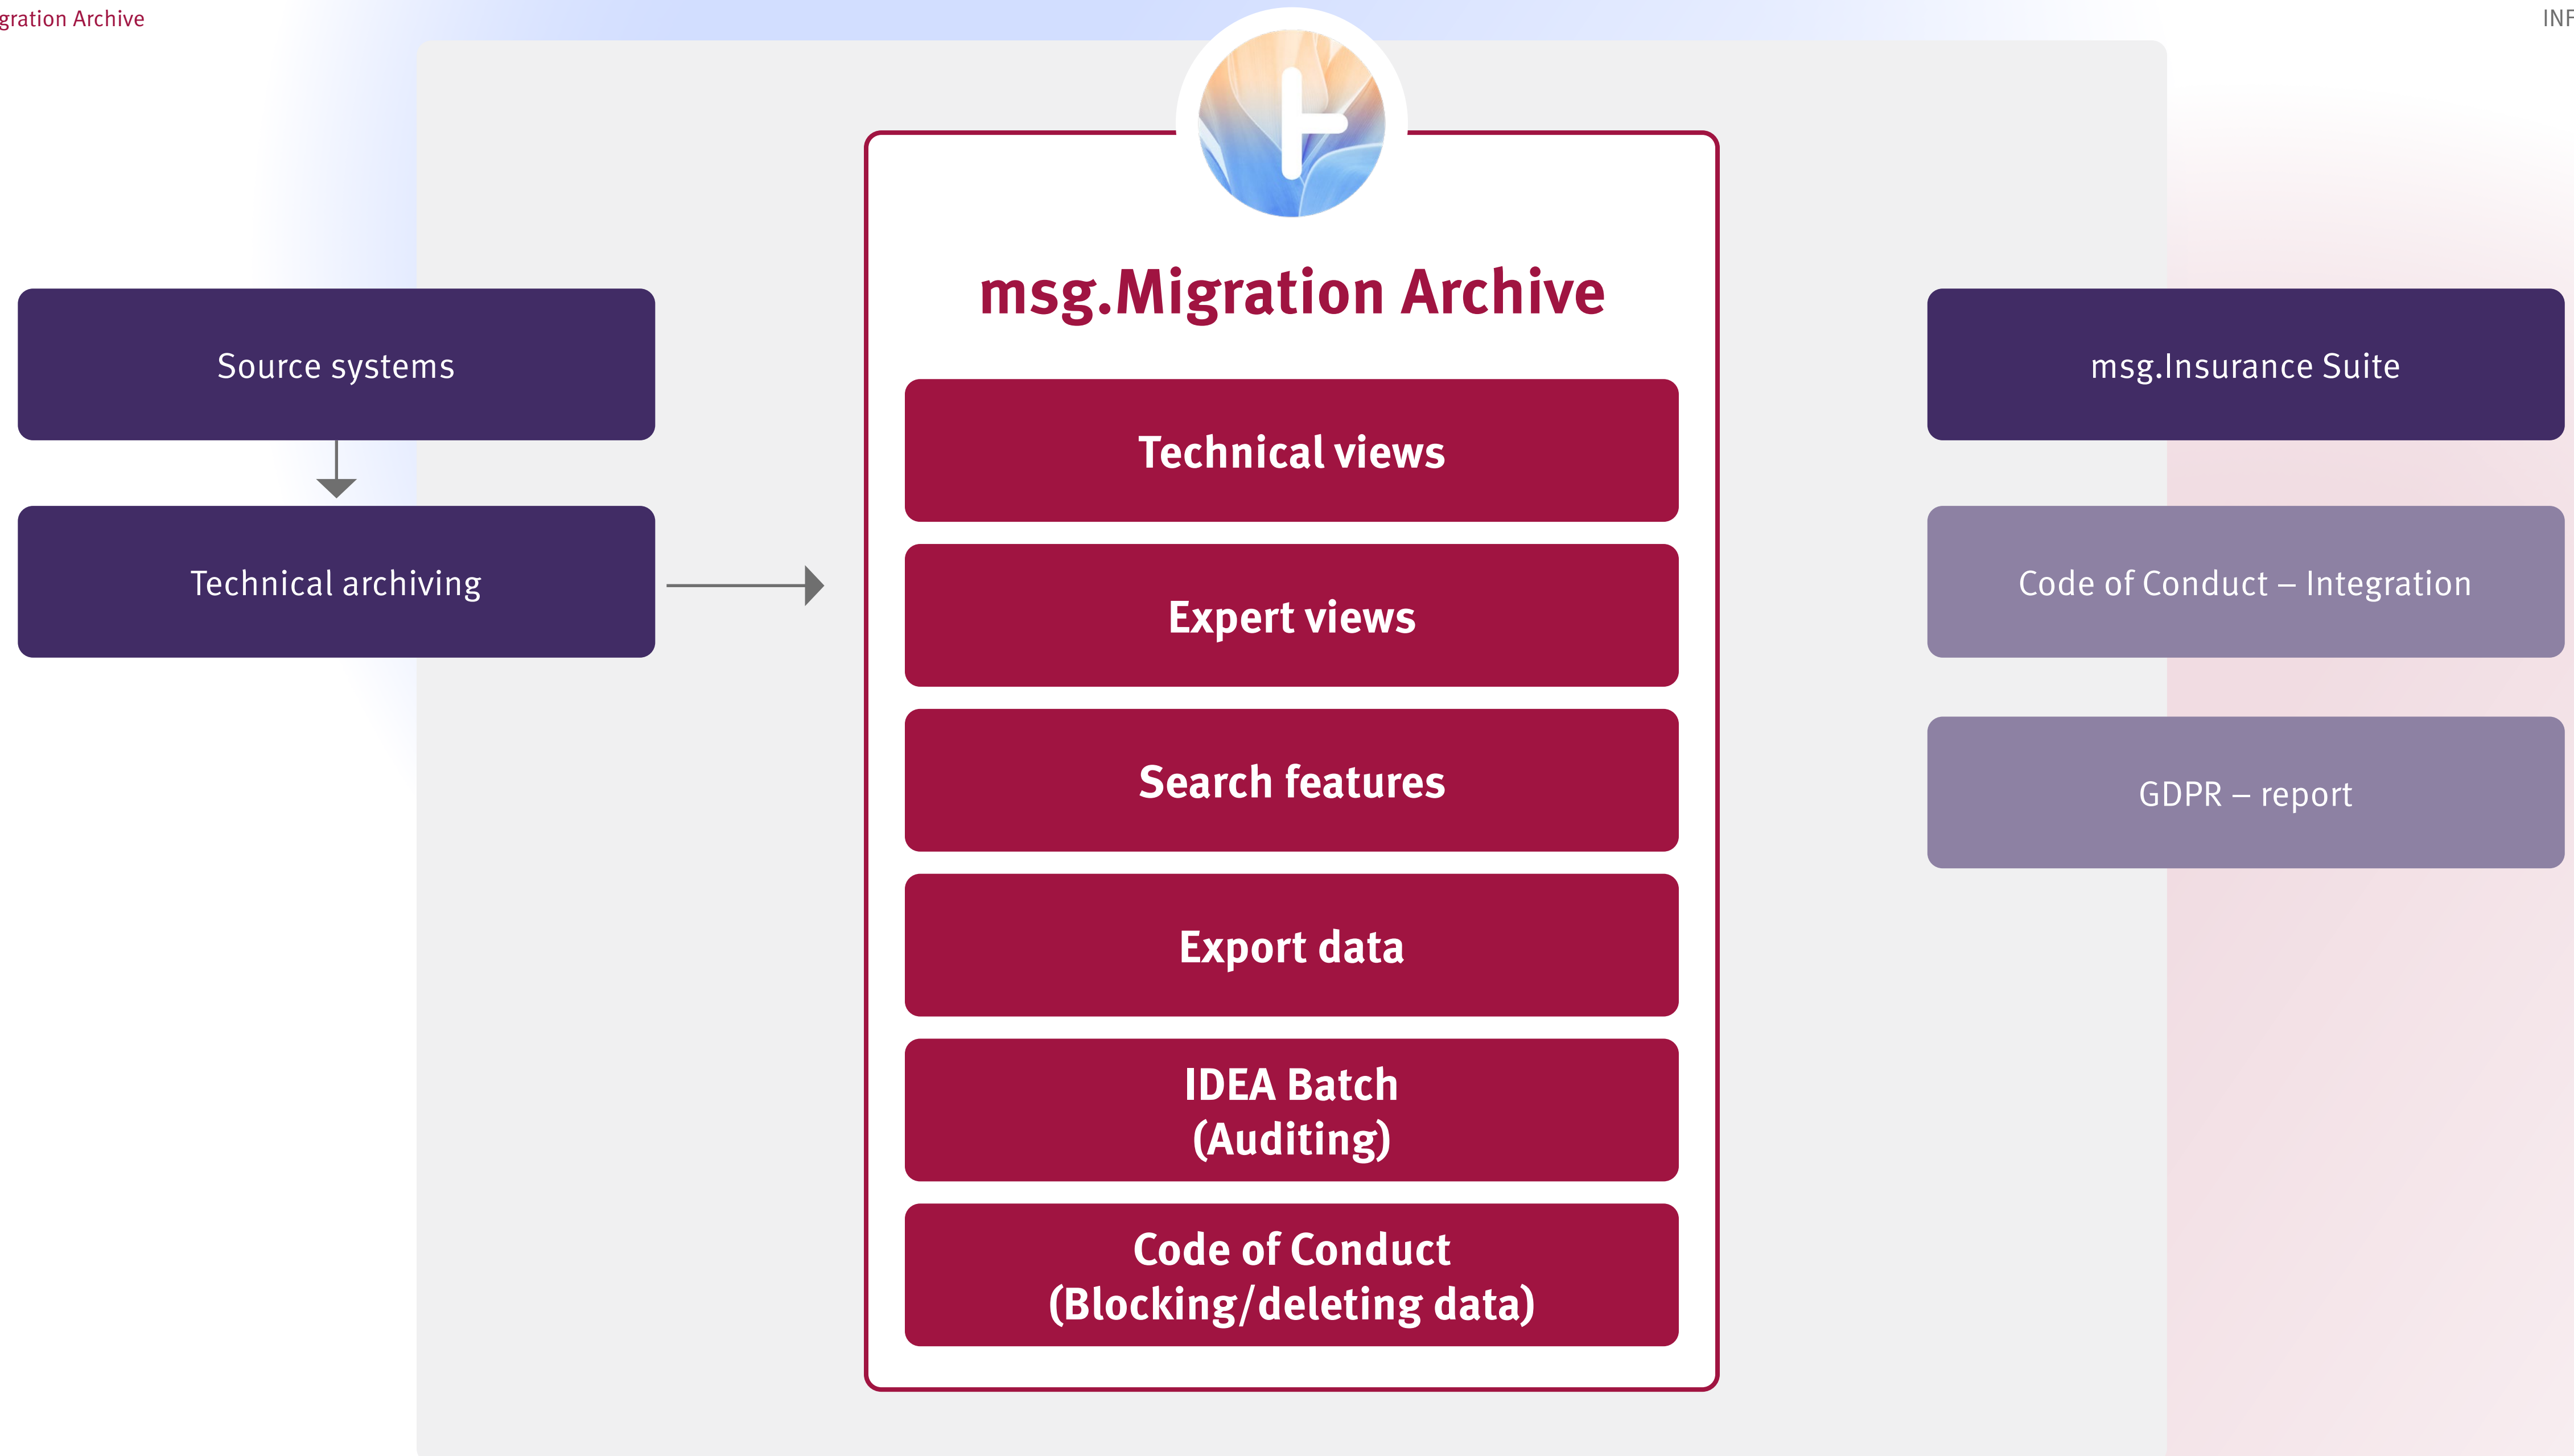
gration Archive

INF

Source systems

Technical archiving

msg.Migration Archive

Technical views

Expert views

Search features

Export data

IDEA Batch (Auditing)

Code of Conduct (Blocking/deleting data)

msg.Insurance Suite

Code of Conduct – Integration

GDPR – report